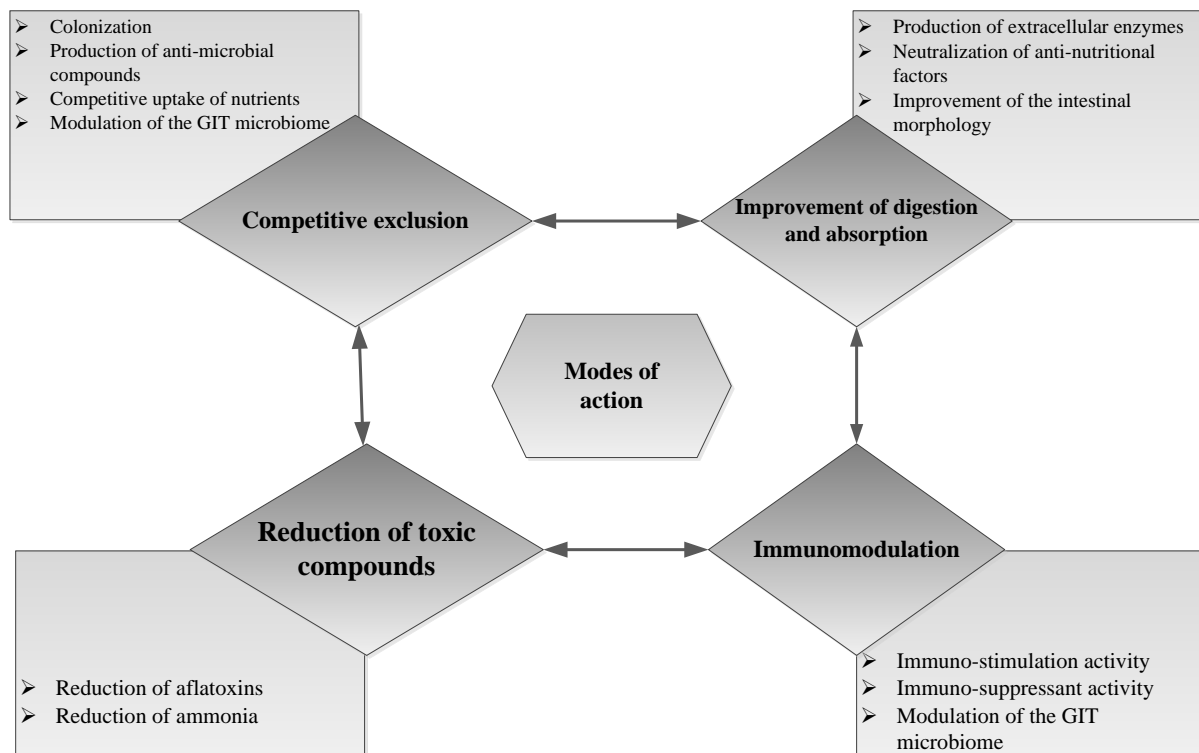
➢ Colonization
➢ Production of anti-microbial compounds
➢ Competitive uptake of nutrients
➢ Modulation of the GIT microbiome

➢ Production of extracellular enzymes
➢ Neutralization of anti-nutritional factors
➢ Improvement of the intestinal morphology

Competitive exclusion

Improvement of digestion and absorption

Modes of action

Reduction of toxic compounds

Immunomodulation

➢ Reduction of aflatoxins
➢ Reduction of ammonia

➢ Immuno-stimulation activity
➢ Immuno-suppressant activity
➢ Modulation of the GIT microbiome